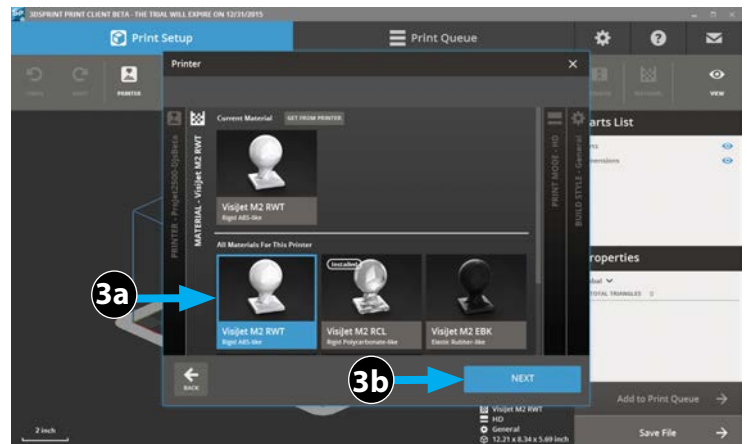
3DSPRINT PRINT CLIENT BETA - THE TRIAL WILL EXPIRE ON 12/31/2015

Print Setup

Print Queue

UNDO

REDO

PRINTER

VIEW

Printer

PRINTER - ProJet2500-DjsBeta

MATERIAL - VisiJet M2 RWT

Current Material

GET FROM PRINTER

VisiJet M2 RWT
Rigid ABS-like

All Materials For This Printer

VisiJet M2 RWT
Rigid ABS-like

Installed

VisiJet M2 RCL
Rigid Polycarbonate-like

VisiJet M2 EBK
Elastic Rubber-like

PRINT MODE - HD

BUILD STYLE - General

arts List

ns

mensions

roperties

bal

TOTAL TRIANGLES 0

3a

3b

BACK

NEXT

Add to Print Queue

Save File

VisiJet M2 RWT
HD
General
12.21 x 8.34 x 5.69 inch

2 inch